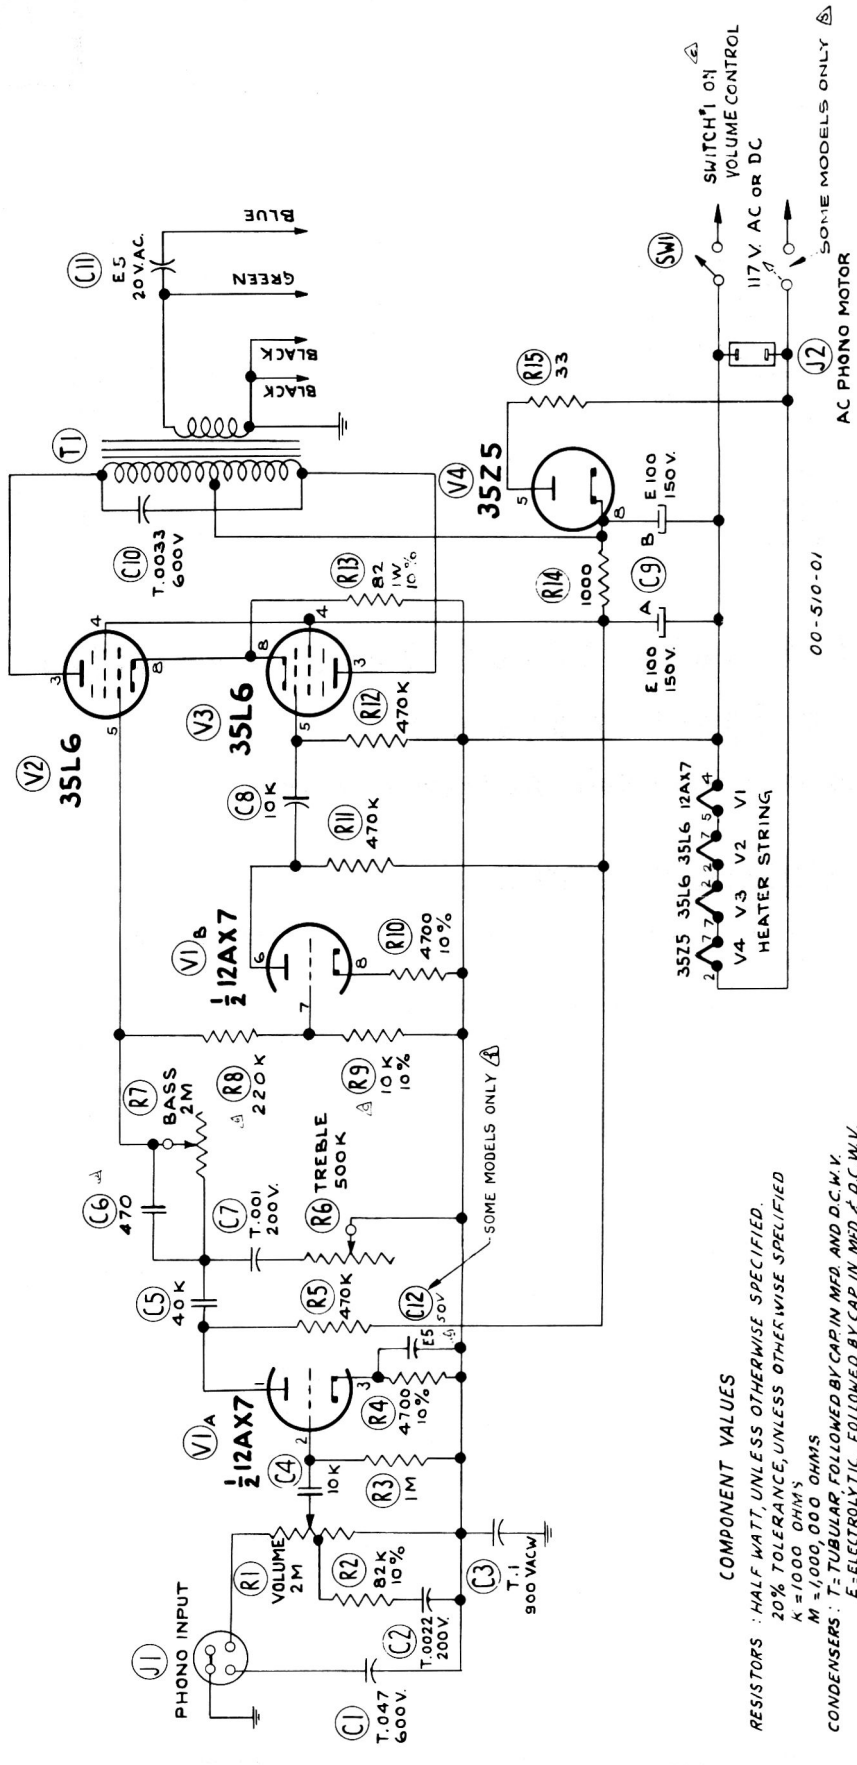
J1
PHONO INPUT

C1
T.047
600V.

C2
T.0022
200V.

R1
VOLUME
2M

R2
82K
10%

C3
T.1
900 VACW

C4
10K

R3
1M

V1A
$\frac{1}{2}$ 12AX7

R4
4700
10%

E5

C5
40K

R5
470K

C12
50V

SOME MODELS ONLY

C6
470

C7
T.001
200V.

R6
TREBLE
500K

R7
BASS
2M

R8
220K

R9
10K
10%

SOME MODELS ONLY

V1B
$\frac{1}{2}$ 12AX7

R10
4700
10%

R11
470K

C8
10K

R12
470K

V2
35L6

V3
35L6

R13
82
1W
10%

C10
T.0033
600V

T1

C9
A
E.100
150V.

B
E.100
150V.

R14
1000

V4
35Z5

R15
33

C11
E5
20V.AC.

BLACK
BLACK
GREEN
BLUE

35Z5 35L6 35L6 12AX7
V4 V3 V2 V1
HEATER STRING

00-510-01

J2
AC PHONO MOTOR

SW1
SWITCH#1 ON VOLUME CONTROL

117 V. AC OR DC

SOME MODELS ONLY

COMPONENT VALUES

RESISTORS : HALF WATT, UNLESS OTHERWISE SPECIFIED.
20% TOLERANCE, UNLESS OTHERWISE SPECIFIED
K = 1000 OHMS
M = 1,000,000 OHMS
CONDENSERS : T= TUBULAR FOLLOWED BY CAP IN MFD. AND D.C.W.V.
E= ELECTROLYTIC FOLLOWED BY CAP IN MFD & D.C.W.V.